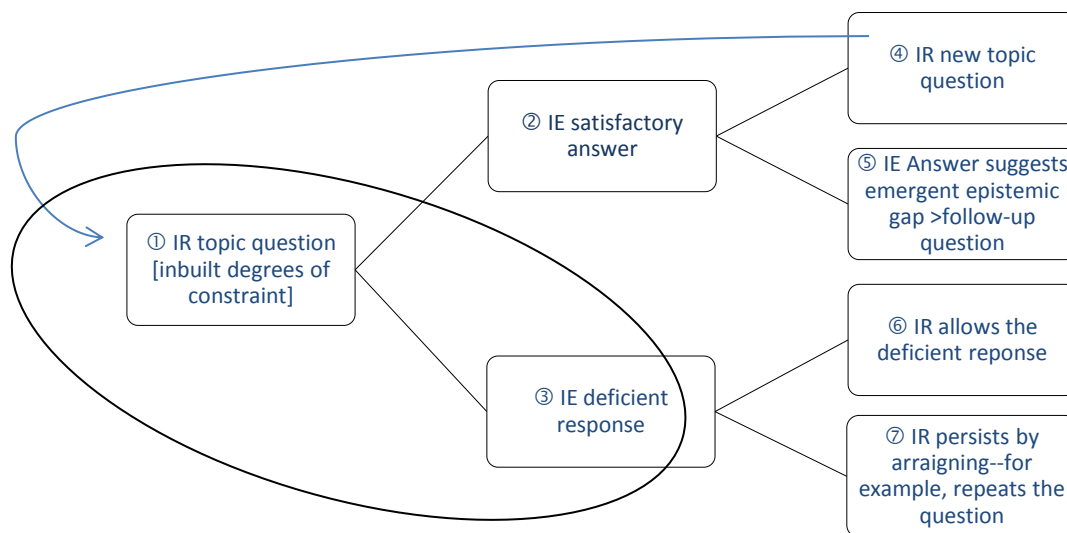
① IR topic question [inbuilt degrees of constraint]

② IE satisfactory answer

③ IE deficient response

④ IR new topic question

⑤ IE Answer suggests emergent epistemic gap >follow-up question

⑥ IR allows the deficient reponse

⑦ IR persists by arraigning--for example, repeats the question